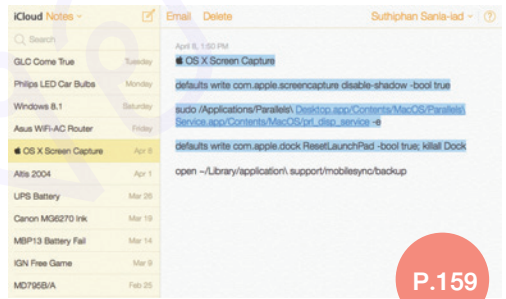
iCloud Notes

Search

GLC Come True Tuesday

Philips LED Car Bulbs Monday

Windows 8.1 Saturday

Asus WiFi-AC Router Friday

OS X Screen Capture Apr 6

Altis 2004 Apr 1

UPS Battery Mar 26

Canon MG6270 Ink Mar 19

MBP13 Battery Fail Mar 14

IGN Free Game Mar 9

MD795B/A Feb 25

Email Delete

Suthiphan Sania-iad

April 6, 1:50 PM

OS X Screen Capture

defaults write com.apple.screencapture disable-shadow -bool true

sudo /Applications/Parallels\ Desktop.app/Contents/MacOS/Parallels\ Service.app/Contents/MacOS/prl_disp_service -e

defaults write com.apple.dock ResetLaunchPad -bool true; killall Dock

open ~/Library/application\ support/mobilesync/backup

P.159